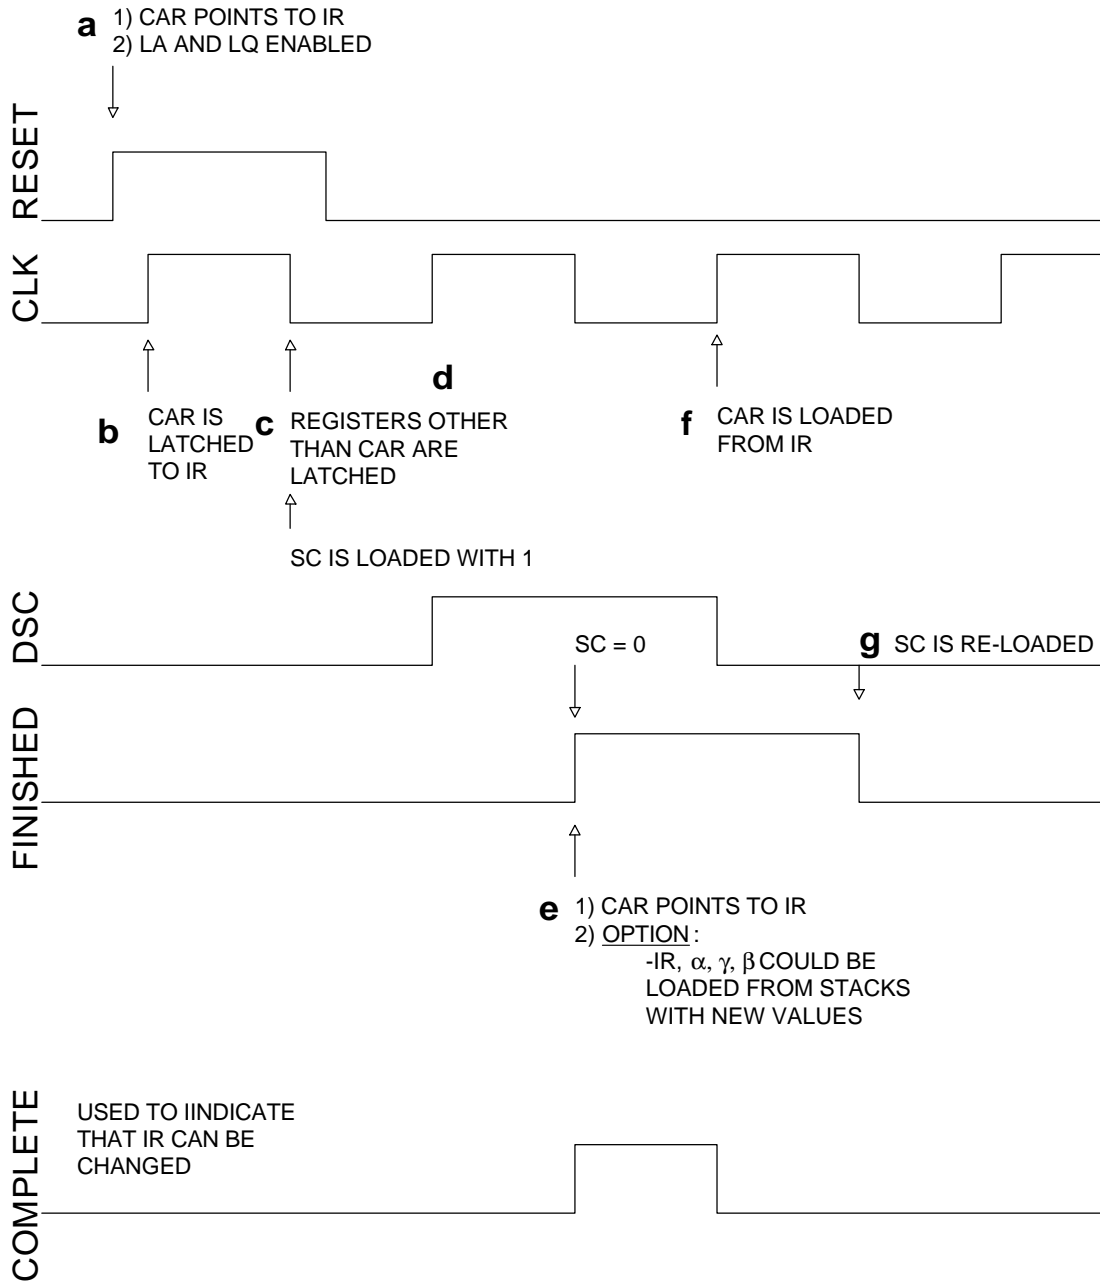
a 1) CAR POINTS TO IR
2) LA AND LQ ENABLED

RESET

CLK

b CAR IS LATCHED TO IR

c REGISTERS OTHER THAN CAR ARE LATCHED

d

SC IS LOADED WITH 1

f CAR IS LOADED FROM IR

DSC

SC = 0

g SC IS RE-LOADED

FINISHED

e 1) CAR POINTS TO IR
2) OPTION :
-IR, $\alpha$, $\gamma$, $\beta$ COULD BE LOADED FROM STACKS WITH NEW VALUES

COMPLETE

USED TO IINDICATE THAT IR CAN BE CHANGED